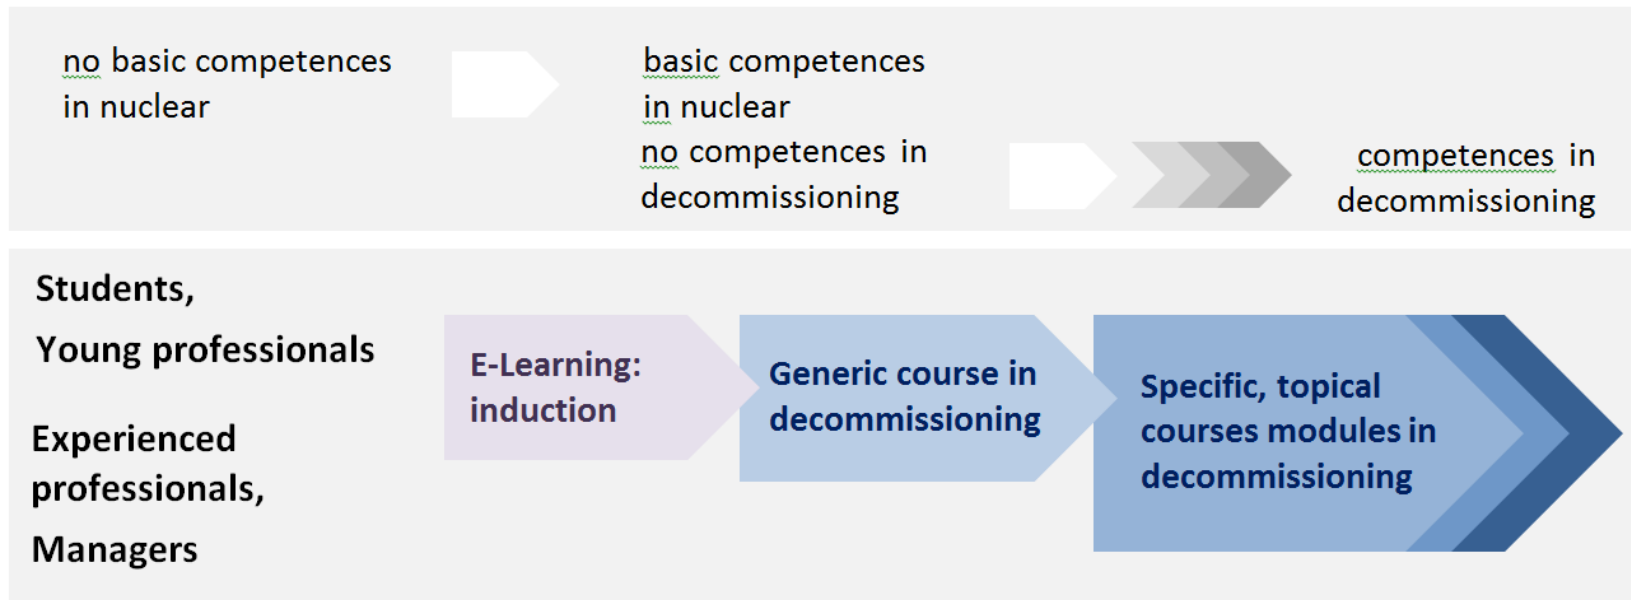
no basic competences in nuclear

basic competences in nuclear
no competences in decommissioning

competences in decommissioning

Students,
Young professionals

Experienced professionals,
Managers

E-Learning: induction

Generic course in decommissioning

Specific, topical courses modules in decommissioning